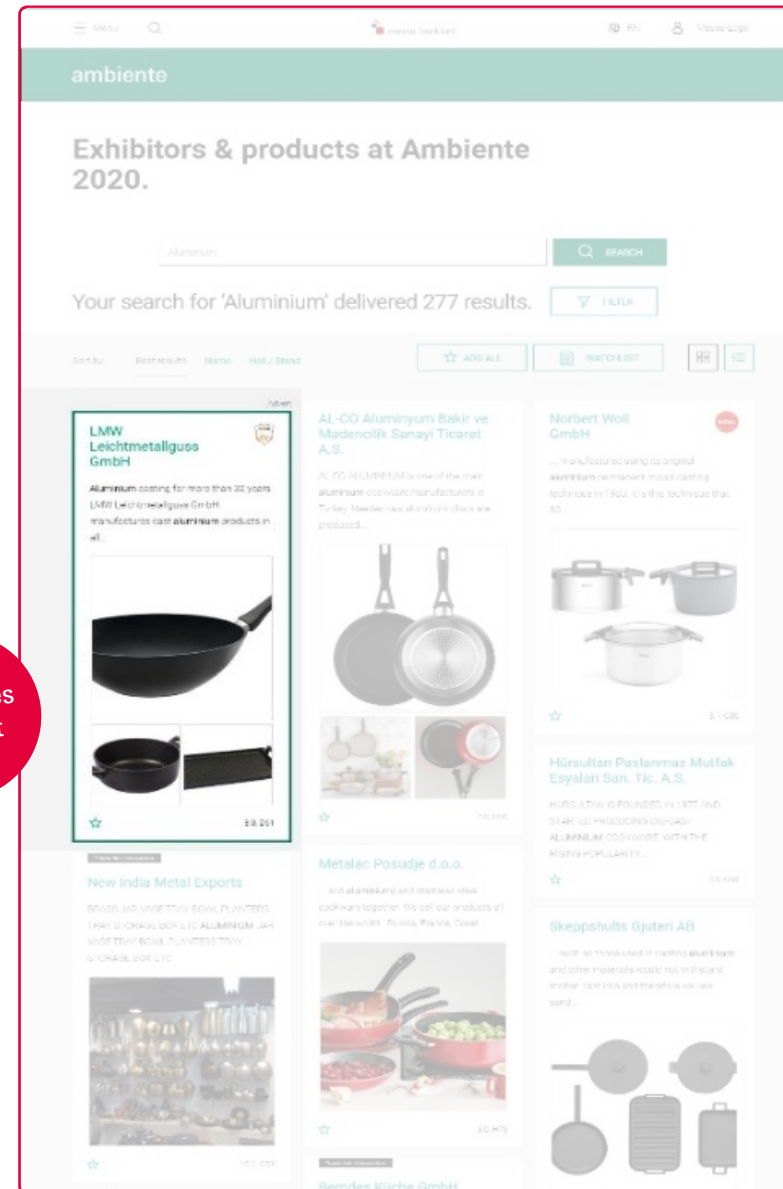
Menu

messe frankfurt

EN Messe Login

ambiente

Exhibitors & products at Ambiente 2020.

Aluminium

SEARCH

Your search for 'Aluminium' delivered 277 results.

FILTER

Sort by: Best results Name Hall / Stand

ADD ALL

WATCHLIST

Advert

LMW Leichtmetallguss GmbH

Aluminium casting for more than 30 years LMW Leichtmetallguss GmbH manufactures cast aluminium products in all...

8.0 D61

AL-CO Aluminyum Bakir ve Madencilik Sanayi Ticaret A.S.

AL-CO ALUMINIUM is one of the main aluminium cookware manufacturers in Turkey. Needed raw aluminium discs are produced...

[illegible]

Norbert Woll GmbH

... manufactured using its original aluminium permanent mould casting technique in 1903. It is the technique that so...

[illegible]

Hürsultan Paslanmaz Mutfak Esyalari San. Tic. A.S.

HURSULTAN IS FOUNDED IN 1977 AND STARTED PRODUCING DIE-CAST ALUMINIUM COOKWARE. WITH THE RISING POPULARITY...

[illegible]

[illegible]

New India Metal Exports

BRASS JAR VASE TRAY BOWL PLANTERS TRAY STORAGE BOX ETC ALUMINIUM JAR VASE TRAY BOWL PLANTERS TRAY STORAGE BOX ETC

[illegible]

Metalac Posudje d.o.o.

... and aluminium and stainless steel cookware together. We sell our products all over the world - Russia, France, Great...

3.0 H75

Skeppshults Gjuteri AB

... such as those used in casting aluminium and other materials would not withstand mother cast iron and therefore we use sand...

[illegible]

Berndes Küche GmbH

es
t